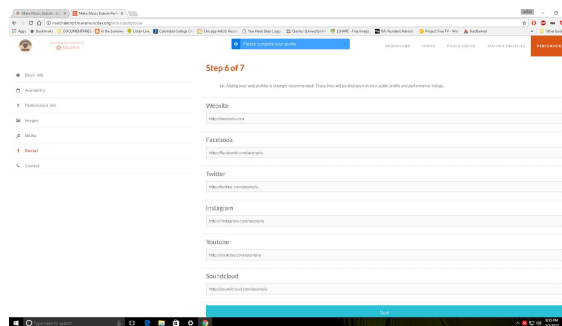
Make Music Boksb... | Make Music Perf... ×

matchmaker.makemusicday.org/artist/edit/social

Apps | Bookmarks | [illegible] | Listen Live | Columbia College Ch... | Chicago Artist Reso... | Ten Free Beer Logo | Quality Schmeltzer... | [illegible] | BA Resident Advisor | Project Free TV | Soulbeaner | Other bookmarks

Please complete your profile

DASHBOARD | GIGS | PUBLIC PROFILE | MANAGE PROFILES | PERFORMER

Basic Info

Availability

Performance Info

Images

Media

Social

Contact

Step 6 of 7

Adding your web profiles is strongly recommended. These links will be displayed on your public profile and performance listings.

Website

http://example.com

Facebook

http://facebook.com/example

Twitter

http://twitter.com/example

Instagram

http://instagram.com/example

Youtube

http://youtube.com/example

Soundcloud

http://soundcloud.com/example

Next

Type here to search

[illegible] PM